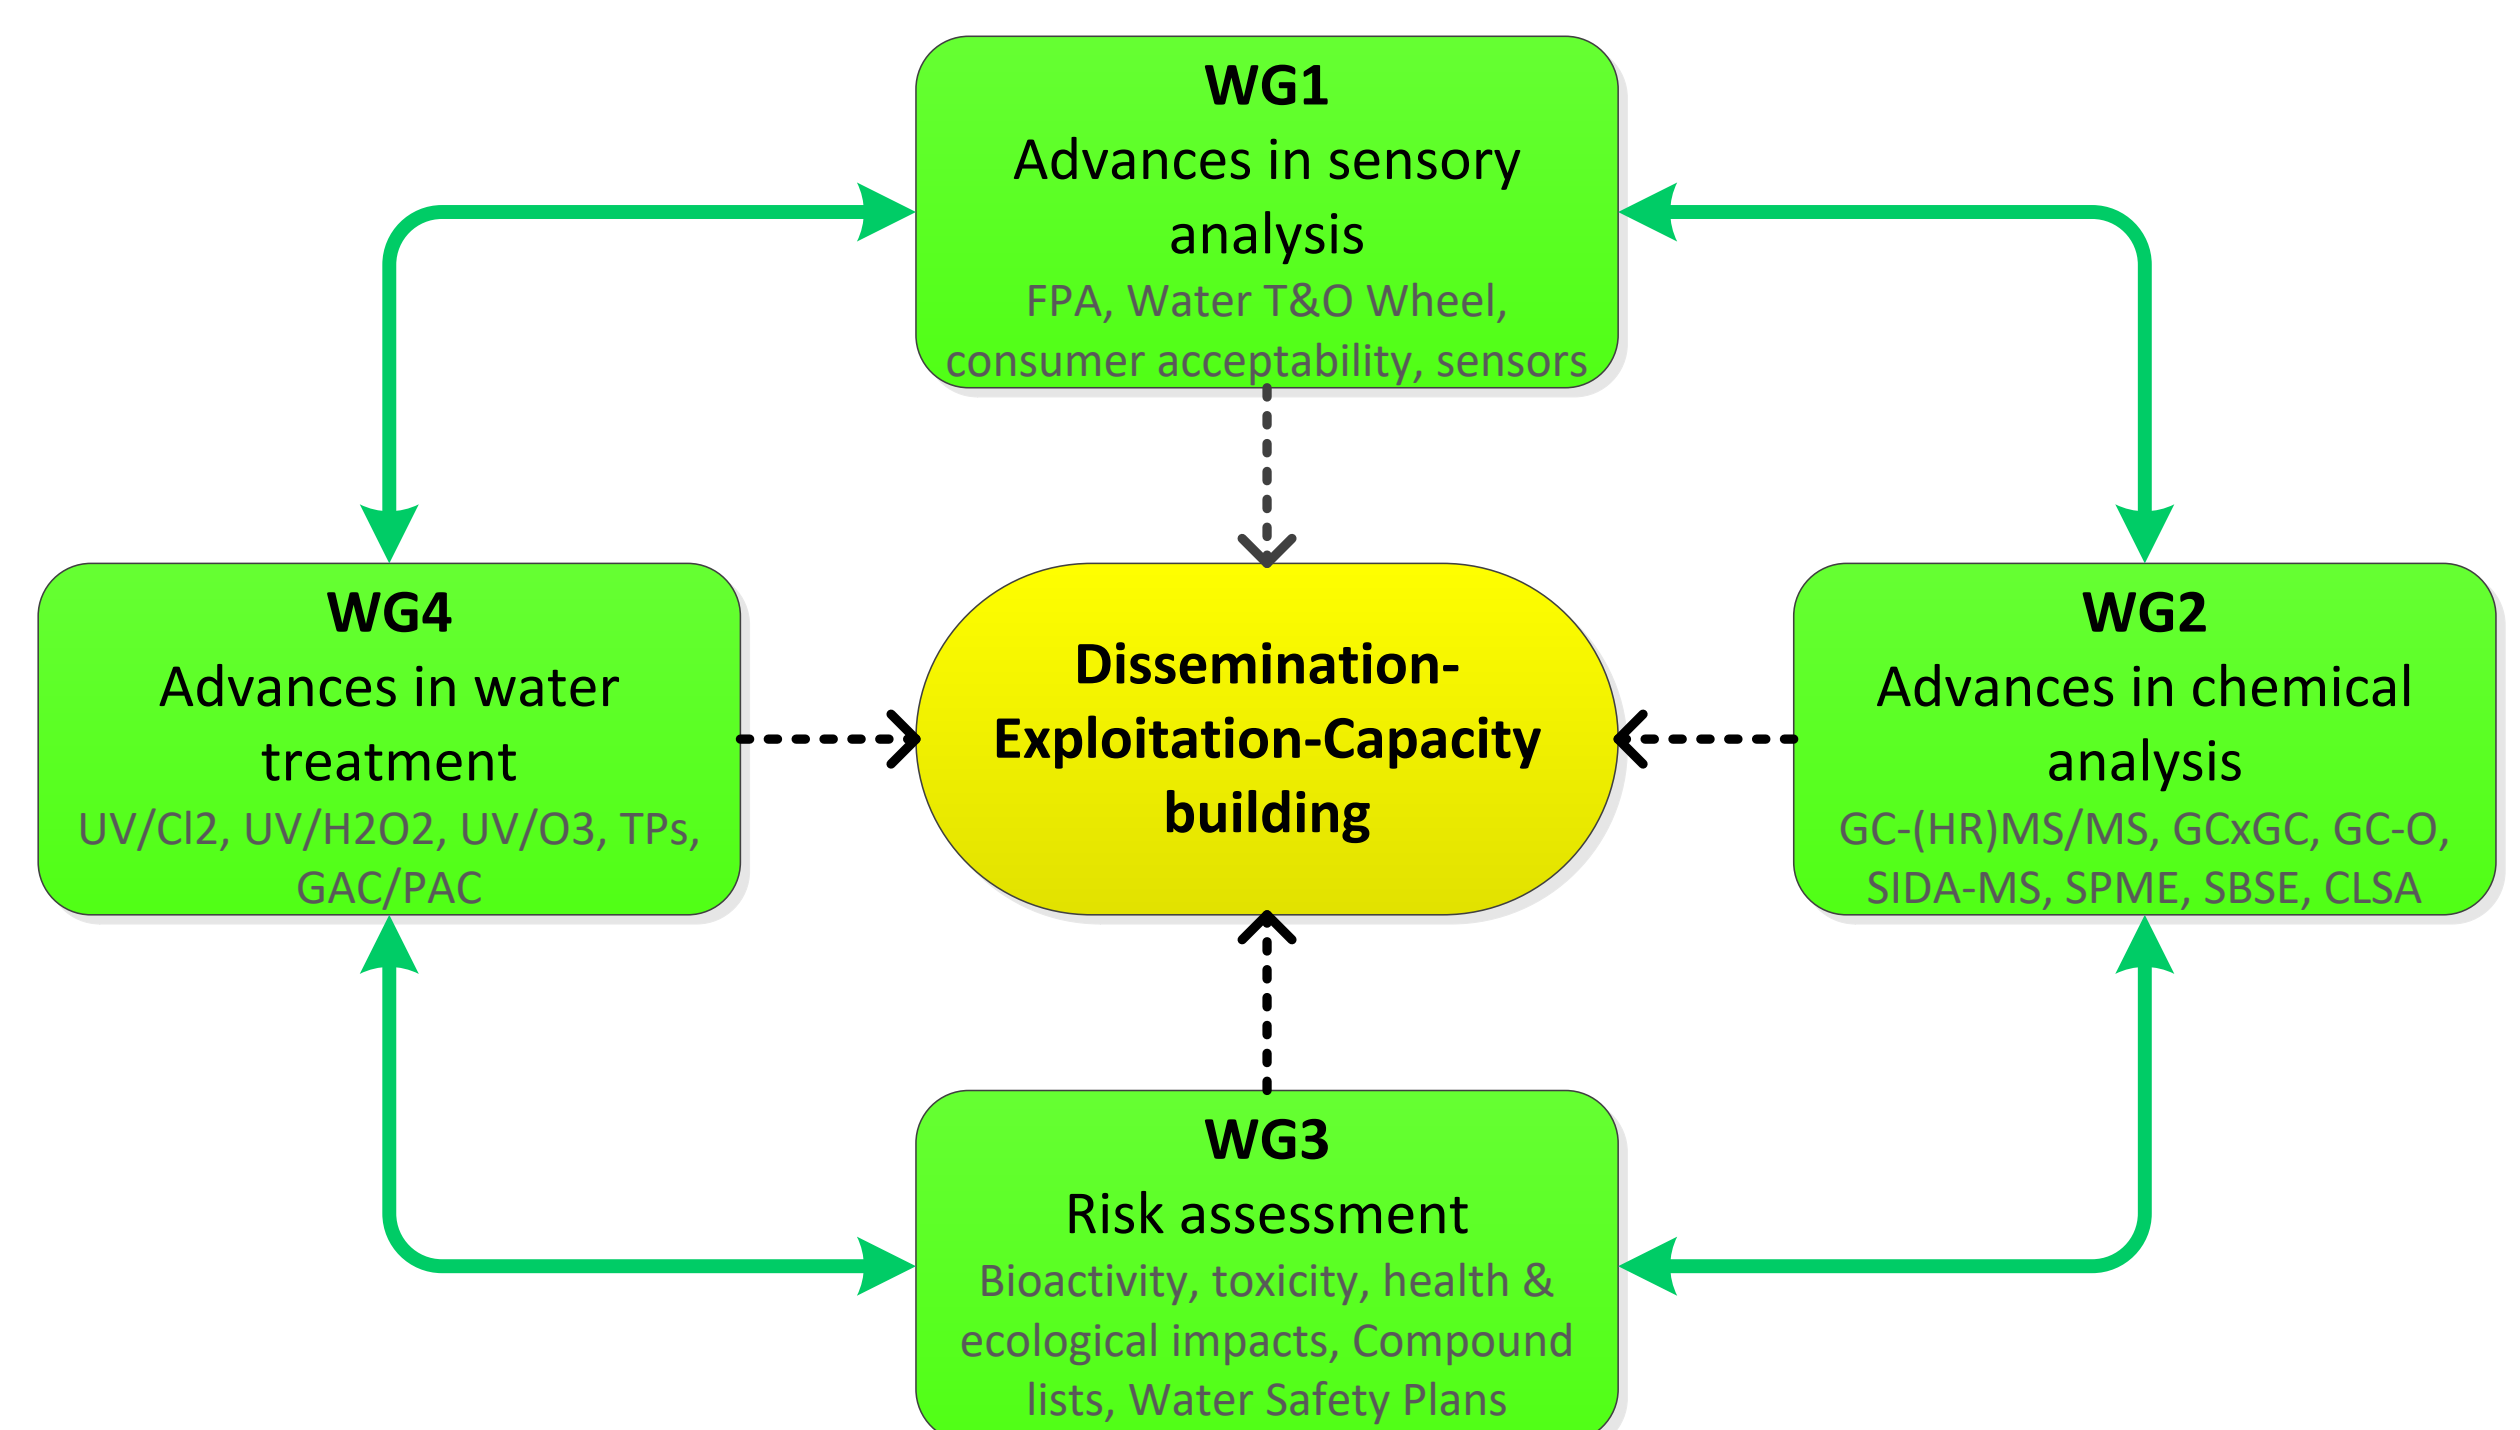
WG1
Advances in sensory analysis
FPA, Water T&O Wheel, consumer acceptability, sensors

WG4
Advances in water treatment
UV/Cl2, UV/H2O2, UV/O3, TPs, GAC/PAC

Dissemination-Exploitation-Capacity building

WG2
Advances in chemical analysis
GC-(HR)MS/MS, GCxGC, GC-O, SIDA-MS, SPME, SBSE, CLSA

WG3
Risk assessment
Bioactivity, toxicity, health & ecological impacts, Compound lists, Water Safety Plans